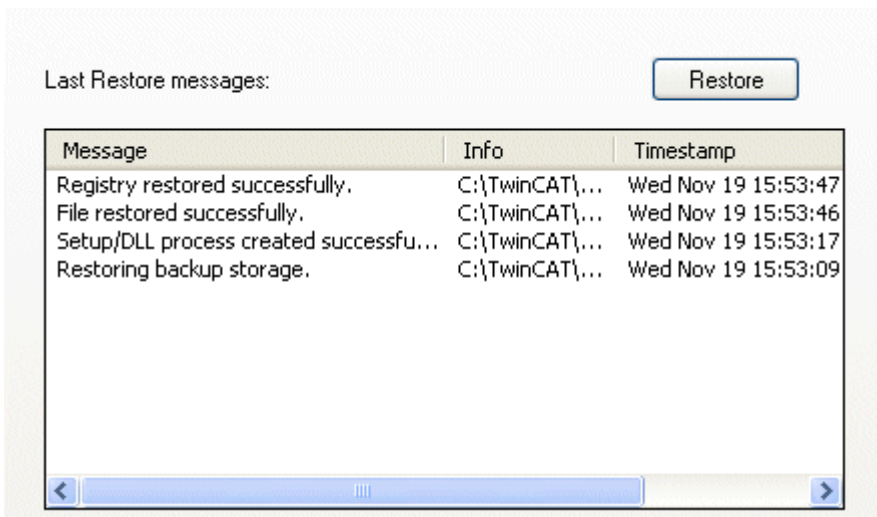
Last Restore messages:

Restore

| Message | Info | Timestamp |
|---|---|---|
| Registry restored successfully. | C:\TwinCAT\... | Wed Nov 19 15:53:47 |
| File restored successfully. | C:\TwinCAT\... | Wed Nov 19 15:53:46 |
| Setup/DLL process created successfu... | C:\TwinCAT\... | Wed Nov 19 15:53:17 |
| Restoring backup storage. | C:\TwinCAT\... | Wed Nov 19 15:53:09 |